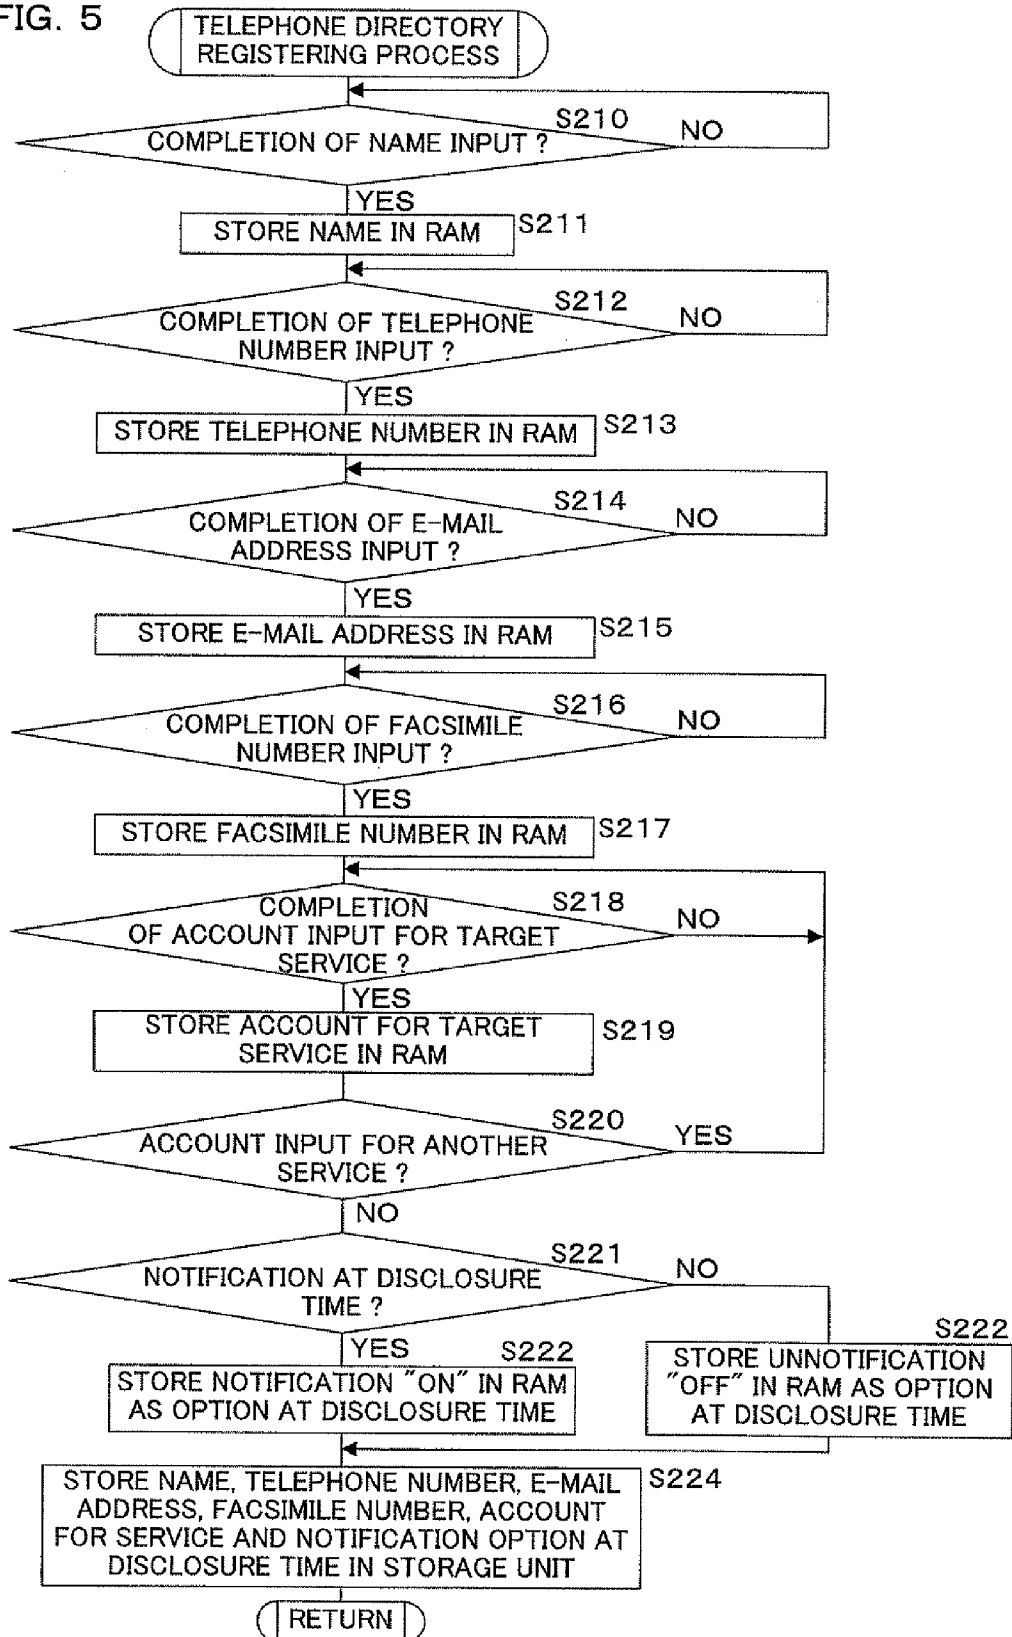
FIG. 5

TELEPHONE DIRECTORY REGISTERING PROCESS

S210
COMPLETION OF NAME INPUT ?
NO
YES

STORE NAME IN RAM
S211

S212
COMPLETION OF TELEPHONE NUMBER INPUT ?
NO
YES

STORE TELEPHONE NUMBER IN RAM
S213

S214
COMPLETION OF E-MAIL ADDRESS INPUT ?
NO
YES

STORE E-MAIL ADDRESS IN RAM
S215

S216
COMPLETION OF FACSIMILE NUMBER INPUT ?
NO
YES

STORE FACSIMILE NUMBER IN RAM
S217

S218
COMPLETION OF ACCOUNT INPUT FOR TARGET SERVICE ?
NO
YES

STORE ACCOUNT FOR TARGET SERVICE IN RAM
S219

S220
ACCOUNT INPUT FOR ANOTHER SERVICE ?
YES
NO

S221
NOTIFICATION AT DISCLOSURE TIME ?
NO
YES

S222
STORE NOTIFICATION "ON" IN RAM AS OPTION AT DISCLOSURE TIME

S222
STORE UNNOTIFICATION "OFF" IN RAM AS OPTION AT DISCLOSURE TIME

STORE NAME, TELEPHONE NUMBER, E-MAIL ADDRESS, FACSIMILE NUMBER, ACCOUNT FOR SERVICE AND NOTIFICATION OPTION AT DISCLOSURE TIME IN STORAGE UNIT
S224

RETURN